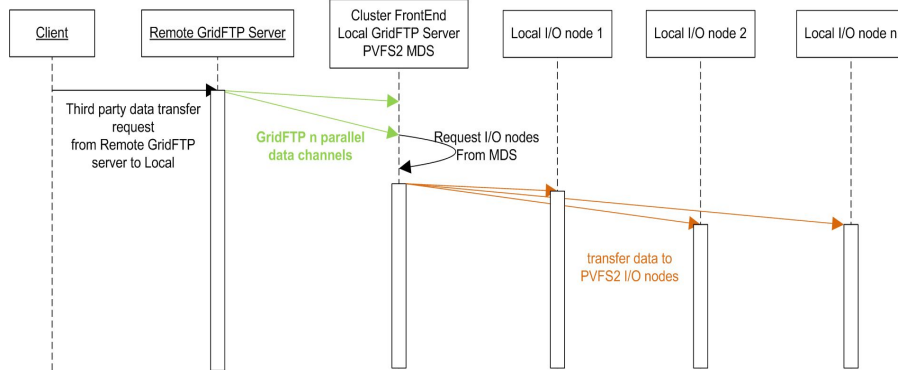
Client

Remote GridFTP Server

Cluster FrontEnd
Local GridFTP Server
PVFS2 MDS

Local I/O node 1

Local I/O node 2

Local I/O node n

Third party data transfer request from Remote GridFTP server to Local

GridFTP n parallel data channels

Request I/O nodes From MDS

transfer data to PVFS2 I/O nodes